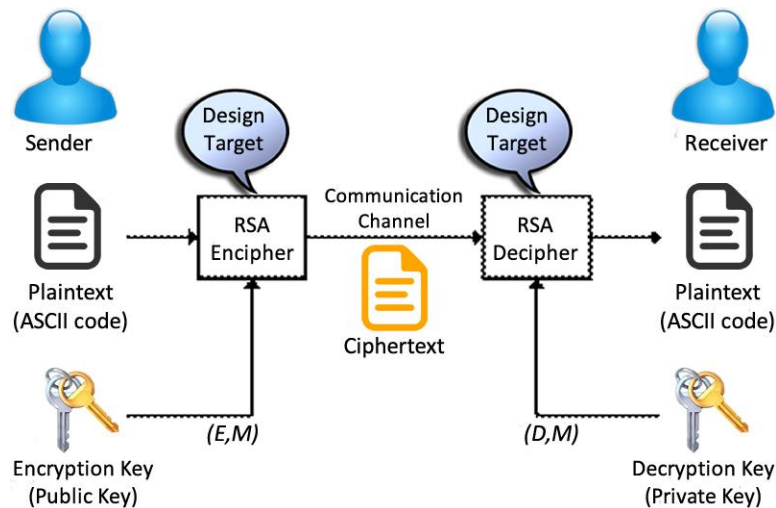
Sender

Design Target

Design Target

Receiver

Communication Channel

RSA Encipher

RSA Decipher

Plaintext (ASCII code)

Ciphertext

Plaintext (ASCII code)

(E,M)

(D,M)

Encryption Key (Public Key)

Decryption Key (Private Key)